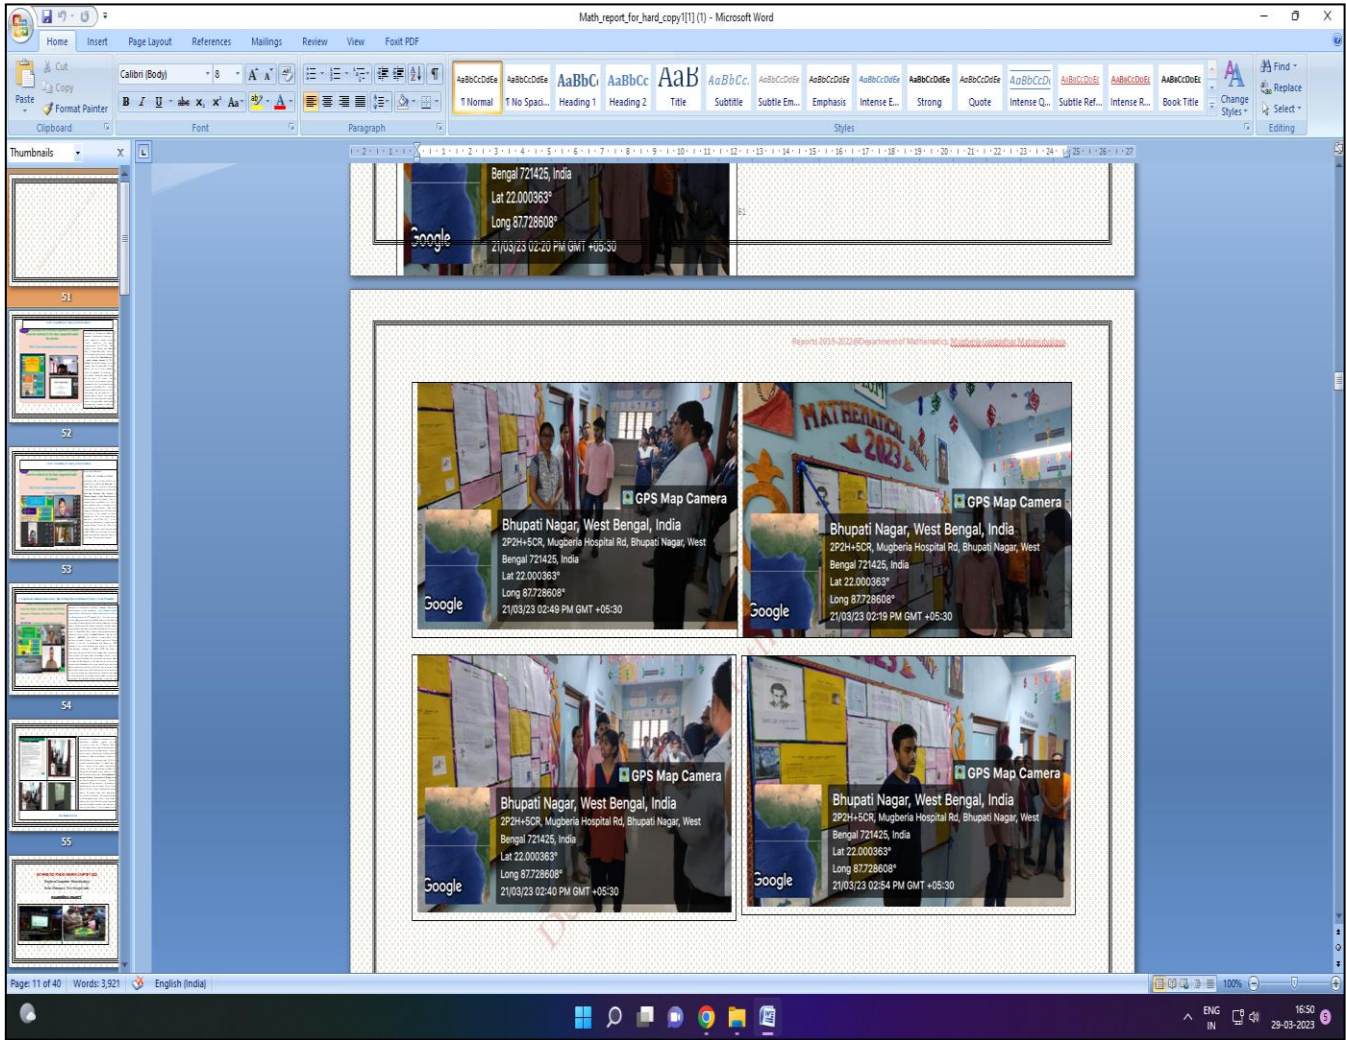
Math_report_for_hard_copy1[1] (1) - Microsoft Word

Home Insert Page Layout References Mailings Review View Foxit PDF

Cut
Copy
Paste
Format Painter
Clipboard

Calibri (Body) 8
Font

Paragraph

AaBbCcDdEe ¶ Normal
AaBbCcDdEe ¶ No Spaci...
AaBbC Heading 1
AaBbCc Heading 2
AaB Title
AaBbCc. Subtitle
AaBbCcDdEe Subtle Em...
AaBbCcDdEe Emphasis
AaBbCcDdEe Intense E...
AaBbCcDdEe Strong
AaBbCcDdEe Quote
AaBbCcDc Intense Q...
AaBbCcDdEe Subtle Ref...
AaBbCcDdEe Intense R...
AaBbCcDdEe Book Title
Change Styles
Styles

Find
Replace
Select
Editing

Thumbnails

51
52
53
54
55

Bengal 721425, India
Lat 22.000363°
Long 87.728608°
Google
21/03/23 02:20 PM GMT +05:30

Reports 2019-2024@Department of Mathematics, Mugberia Gangadhar Mahavidyalaya

GPS Map Camera
Bhupati Nagar, West Bengal, India
2P2H+5CR, Mugberia Hospital Rd, Bhupati Nagar, West Bengal 721425, India
Lat 22.000363°
Long 87.728608°
Google
21/03/23 02:49 PM GMT +05:30

MATHEMATICS 2023

GPS Map Camera
Bhupati Nagar, West Bengal, India
2P2H+5CR, Mugberia Hospital Rd, Bhupati Nagar, West Bengal 721425, India
Lat 22.000363°
Long 87.728608°
Google
21/03/23 02:19 PM GMT +05:30

GPS Map Camera
Bhupati Nagar, West Bengal, India
2P2H+5CR, Mugberia Hospital Rd, Bhupati Nagar, West Bengal 721425, India
Lat 22.000363°
Long 87.728608°
Google
21/03/23 02:40 PM GMT +05:30

GPS Map Camera
Bhupati Nagar, West Bengal, India
2P2H+5CR, Mugberia Hospital Rd, Bhupati Nagar, West Bengal 721425, India
Lat 22.000363°
Long 87.728608°
Google
21/03/23 02:54 PM GMT +05:30

Page: 11 of 40 Words: 3,921 English (India) 100%

ENG IN 16:50 29-03-2023